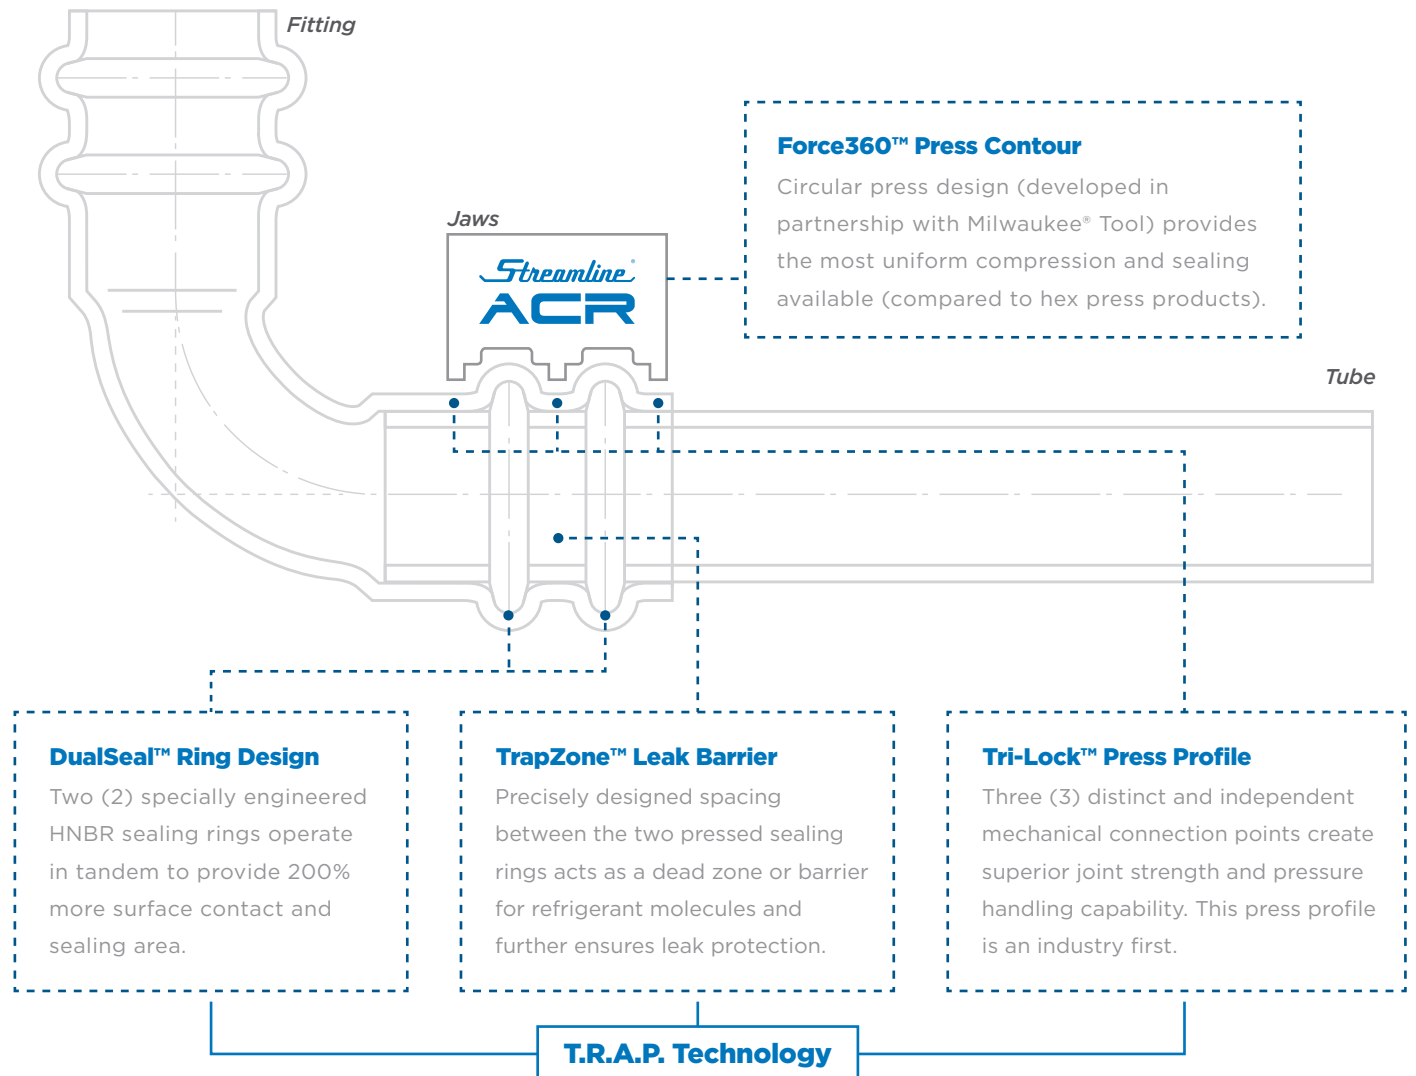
Fitting

Jaws

Streamline®
ACR

Force360™ Press Contour

Circular press design (developed in partnership with Milwaukee® Tool) provides the most uniform compression and sealing available (compared to hex press products).

Tube

DualSeal™ Ring Design

Two (2) specially engineered HNBR sealing rings operate in tandem to provide 200% more surface contact and sealing area.

TrapZone™ Leak Barrier

Precisely designed spacing between the two pressed sealing rings acts as a dead zone or barrier for refrigerant molecules and further ensures leak protection.

Tri-Lock™ Press Profile

Three (3) distinct and independent mechanical connection points create superior joint strength and pressure handling capability. This press profile is an industry first.

T.R.A.P. Technology